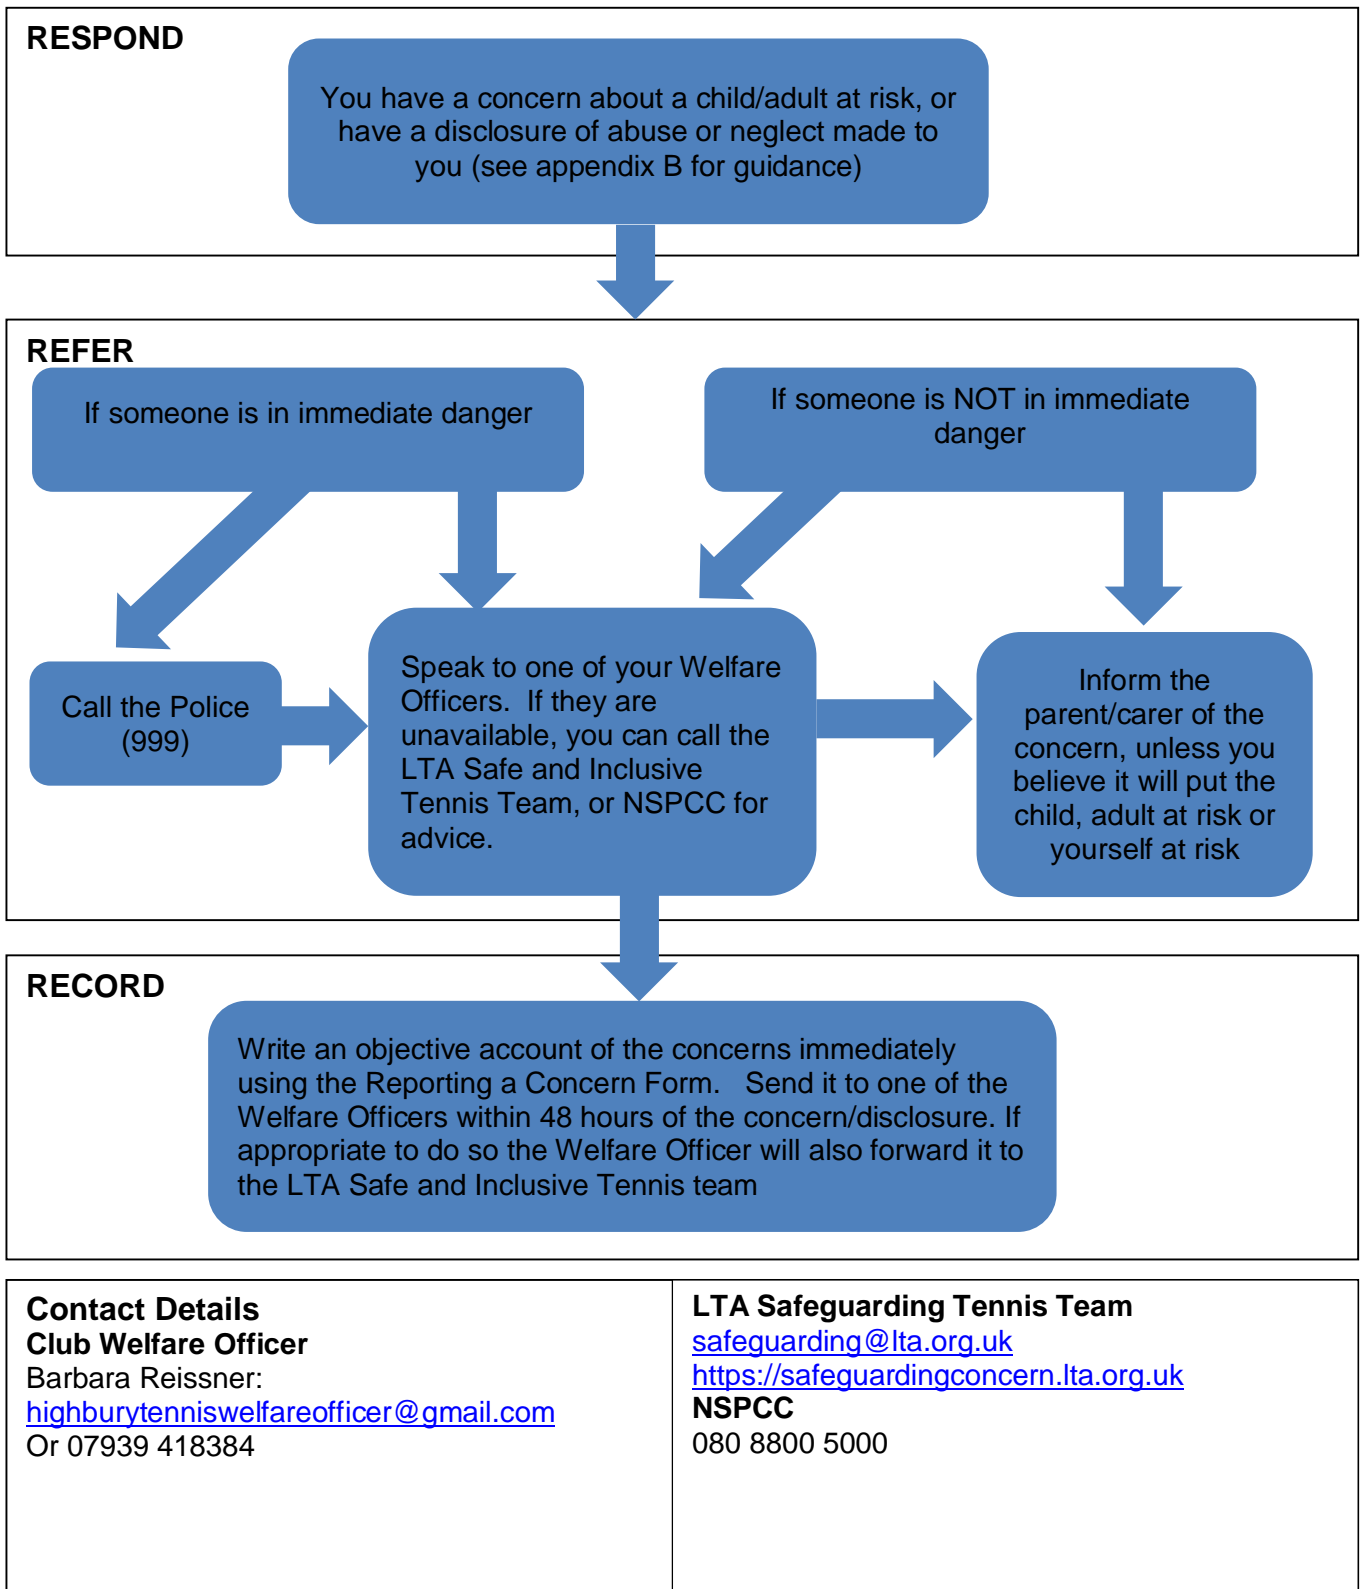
RESPOND

You have a concern about a child/adult at risk, or have a disclosure of abuse or neglect made to you (see appendix B for guidance)

REFER

If someone is in immediate danger

If someone is NOT in immediate danger

Call the Police (999)

Speak to one of your Welfare Officers. If they are unavailable, you can call the LTA Safe and Inclusive Tennis Team, or NSPCC for advice.

Inform the parent/carer of the concern, unless you believe it will put the child, adult at risk or yourself at risk

RECORD

Write an objective account of the concerns immediately using the Reporting a Concern Form. Send it to one of the Welfare Officers within 48 hours of the concern/disclosure. If appropriate to do so the Welfare Officer will also forward it to the LTA Safe and Inclusive Tennis team

| Contact Details<br>Club Welfare Officer<br>Barbara Reissner:<br>highburytenniswelfareofficer@gmail.com<br>Or 07939 418384 | LTA Safeguarding Tennis Team<br>safeguarding@lta.org.uk<br>https://safeguardingconcern.lta.org.uk<br>NSPCC<br>080 8800 5000 |
|---|---|